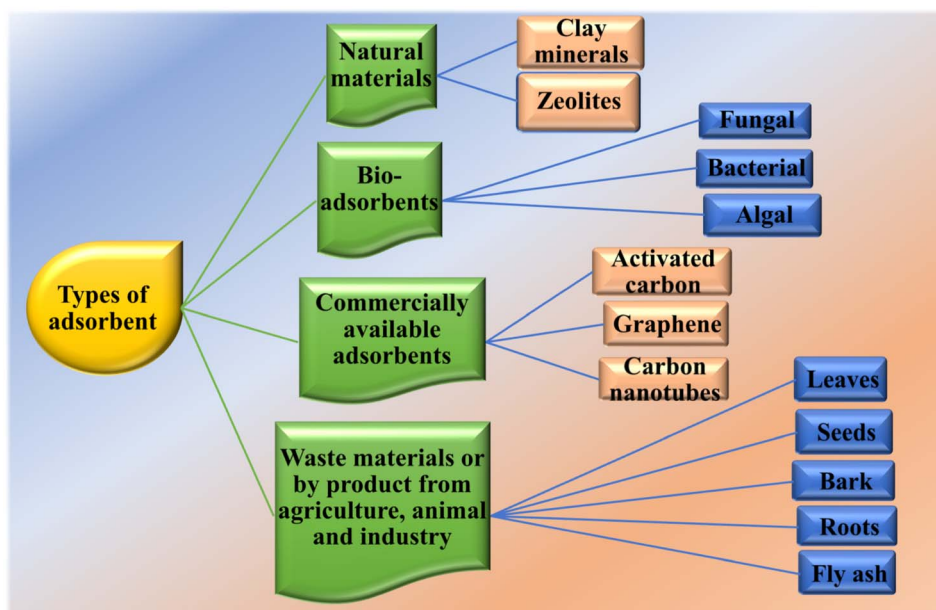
Types of adsorbent

Natural materials

Clay minerals

Zeolites

Bio-adsorbents

Fungal

Bacterial

Algal

Commercially available adsorbents

Activated carbon

Graphene

Carbon nanotubes

Waste materials or by product from agriculture, animal and industry

Leaves

Seeds

Bark

Roots

Fly ash